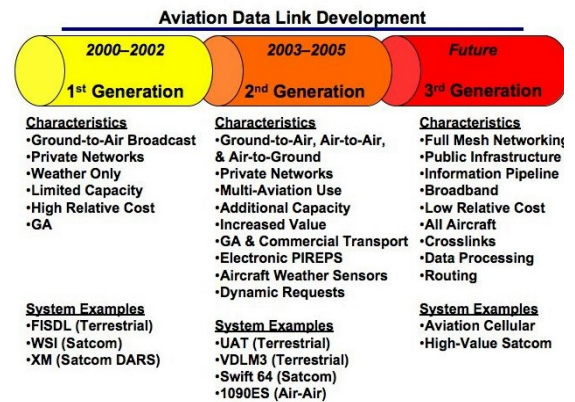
Aviation Data Link Development

2000–2002
1st Generation

2003–2005
2nd Generation

Future
3rd Generation

Characteristics
•Ground-to-Air Broadcast
•Private Networks
•Weather Only
•Limited Capacity
•High Relative Cost
•GA

System Examples
•FISDL (Terrestrial)
•WSI (Satcom)
•XM (Satcom DARS)

Characteristics
•Ground-to-Air, Air-to-Air, & Air-to-Ground
•Private Networks
•Multi-Aviation Use
•Additional Capacity
•Increased Value
•GA & Commercial Transport
•Electronic PIREPS
•Aircraft Weather Sensors
•Dynamic Requests

System Examples
•UAT (Terrestrial)
•VDLM3 (Terrestrial)
•Swift 64 (Satcom)
•1090ES (Air-Air)

Characteristics
•Full Mesh Networking
•Public Infrastructure
•Information Pipeline
•Broadband
•Low Relative Cost
•All Aircraft
•Crosslinks
•Data Processing
•Routing

System Examples
•Aviation Cellular
•High-Value Satcom